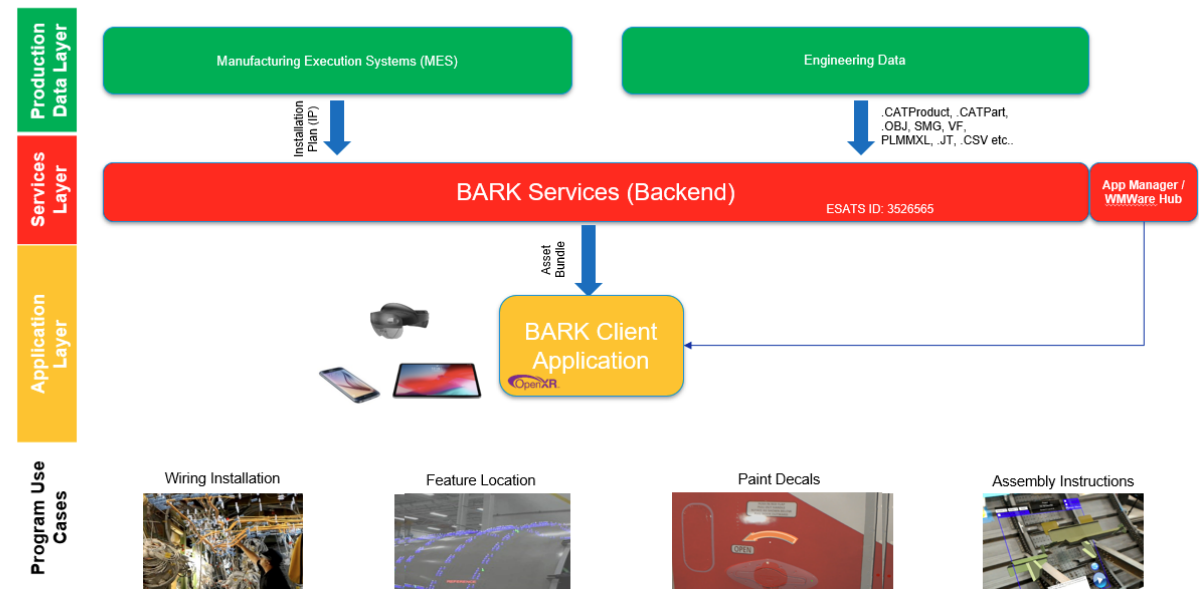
Production Data Layer

Manufacturing Execution Systems (MES)

Engineering Data

Installation Plan (IP)

.CATProduct, .CATPart, .OBJ, SMG, VF, PLMMXL, .JT, .CSV etc..

Services Layer

BARK Services (Backend)

ESATS ID: 3526565

App Manager / WMWare Hub

Asset Bundle

Application Layer

BARK Client Application

OpenXR.

Program Use Cases

Wiring Installation

Feature Location

Paint Decals

OPEN

Assembly Instructions